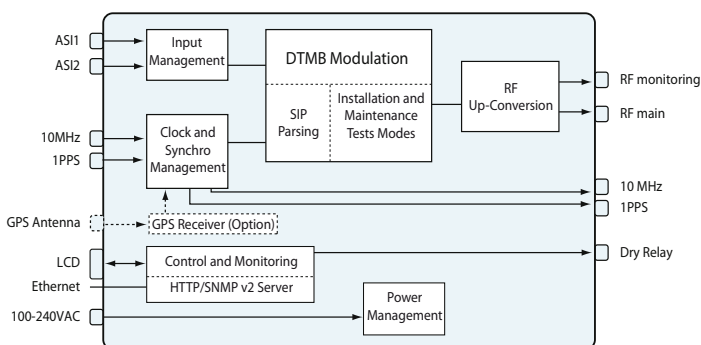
ASI1
ASI2
Input Management
DTMB Modulation
SIP Parsing
Installation and Maintenance Tests Modes
RF Up-Conversion
RF monitoring
RF main
10MHz
1PPS
Clock and Synchro Management
10 MHz
1PPS
GPS Antenna
GPS Receiver (Option)
LCD
Control and Monitoring
Dry Relay
Ethernet
HTTP/SNMP v2 Server
100-240VAC
Power Management